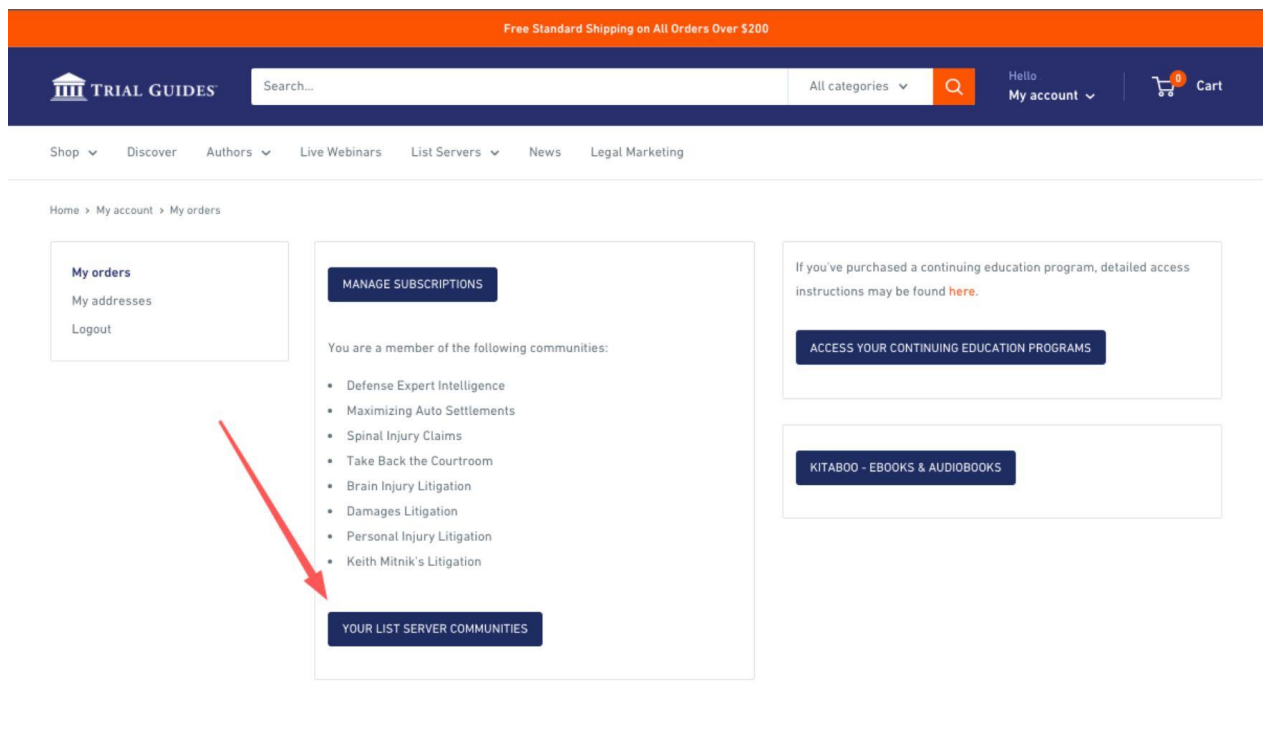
Free Standard Shipping on All Orders Over $200

TRIAL GUIDES

Search...

All categories

Hello
My account

0

Cart

Shop

Discover

Authors

Live Webinars

List Servers

News

Legal Marketing

Home > My account > My orders

My orders

My addresses

Logout

MANAGE SUBSCRIPTIONS

You are a member of the following communities:

- Defense Expert Intelligence
- Maximizing Auto Settlements
- Spinal Injury Claims
- Take Back the Courtroom
- Brain Injury Litigation
- Damages Litigation
- Personal Injury Litigation
- Keith Mitnik's Litigation

YOUR LIST SERVER COMMUNITIES

If you've purchased a continuing education program, detailed access instructions may be found here.

ACCESS YOUR CONTINUING EDUCATION PROGRAMS

KITABOO - EBOOKS & AUDIOBOOKS